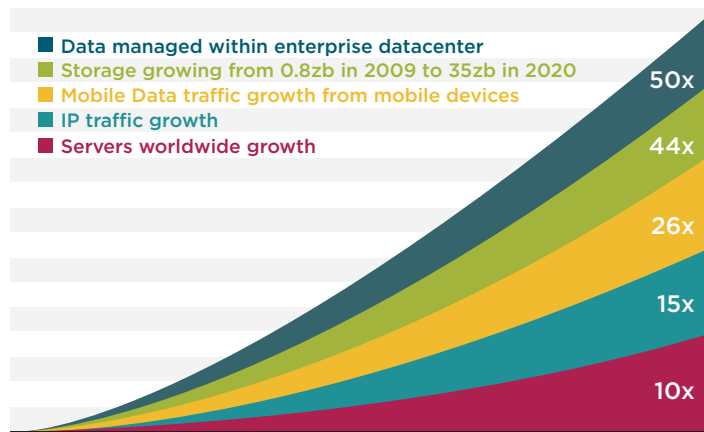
Data managed within enterprise datacenter
Storage growing from 0.8zb in 2009 to 35zb in 2020
Mobile Data traffic growth from mobile devices
IP traffic growth
Servers worldwide growth

50x
44x
26x
15x
10x